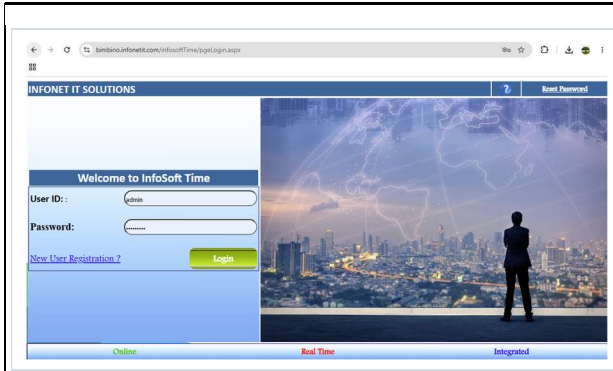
bimbino.infonetit.com/infosoftTime/pgeLogin.aspx

INFONET IT SOLUTIONS

?

Reset Password

Welcome to InfoSoft Time

User ID: :

admin

Password:

........

New User Registration ?

Login

Online

Real Time

Integrated